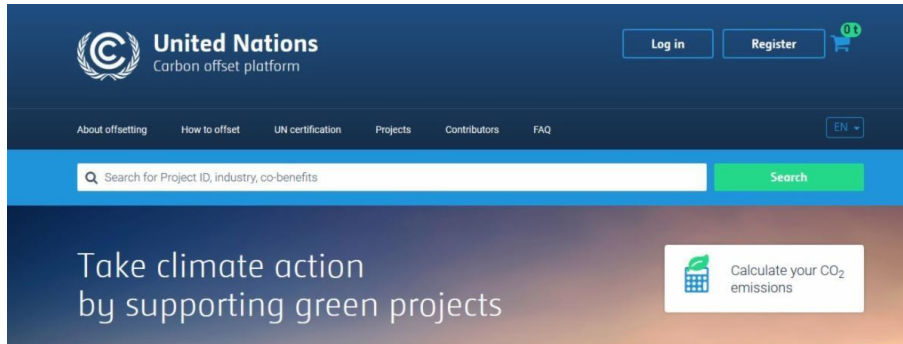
United Nations
Carbon offset platform

Log in
Register
0 t

About offsetting
How to offset
UN certification
Projects
Contributors
FAQ
EN

Search for Project ID, industry, co-benefits
Search

Take climate action
by supporting green projects

Calculate your $CO_2$ emissions